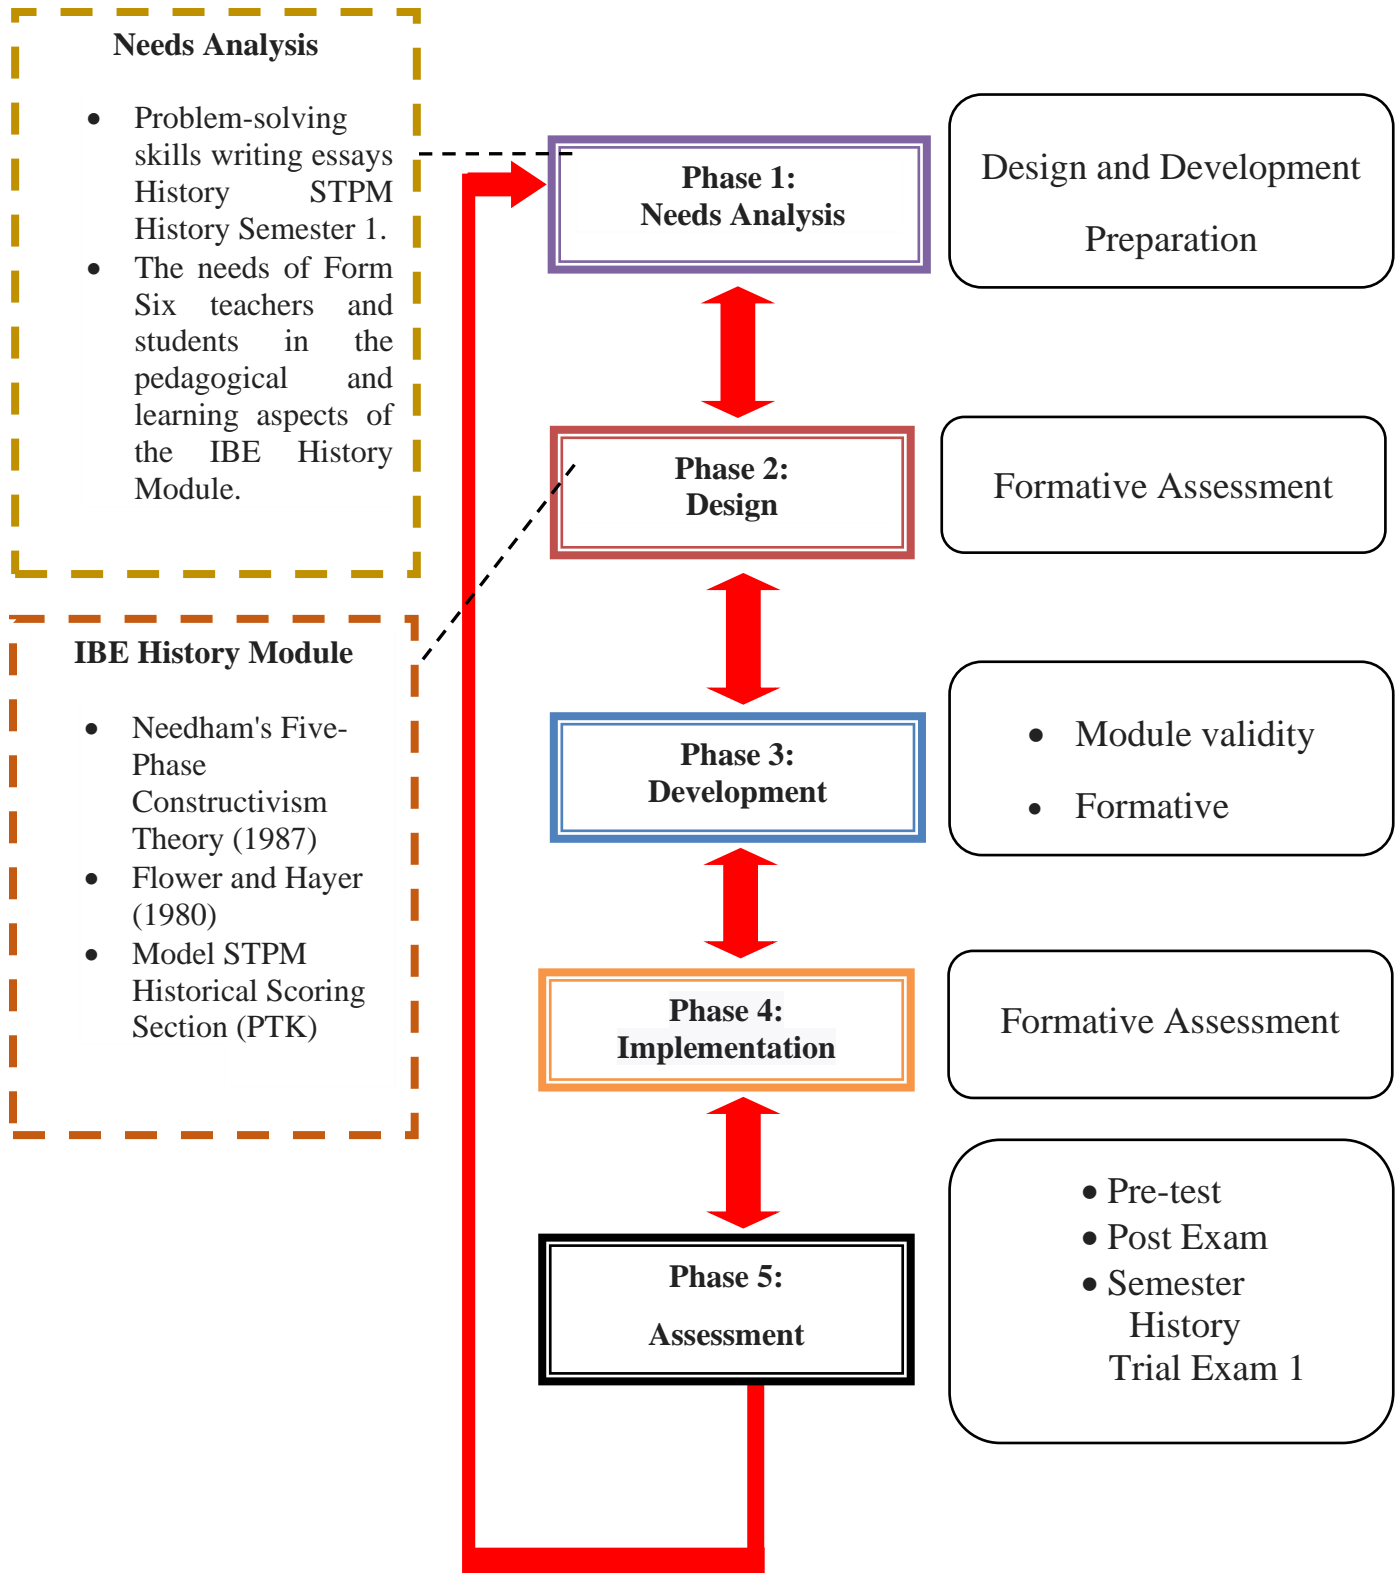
Needs Analysis

- Problem-solving skills writing essays History STPM History Semester 1.
- The needs of Form Six teachers and students in the pedagogical and learning aspects of the IBE History Module.

IBE History Module

- Needham's Five-Phase Constructivism Theory (1987)
- Flower and Hayer (1980)
- Model STPM Historical Scoring Section (PTK)

Phase 1:
Needs Analysis

Design and Development

Preparation

Phase 2:
Design

Formative Assessment

Phase 3:
Development

- Module validity
- Formative

Phase 4:
Implementation

Formative Assessment

Phase 5:

Assessment

- Pre-test
- Post Exam
- Semester History Trial Exam 1